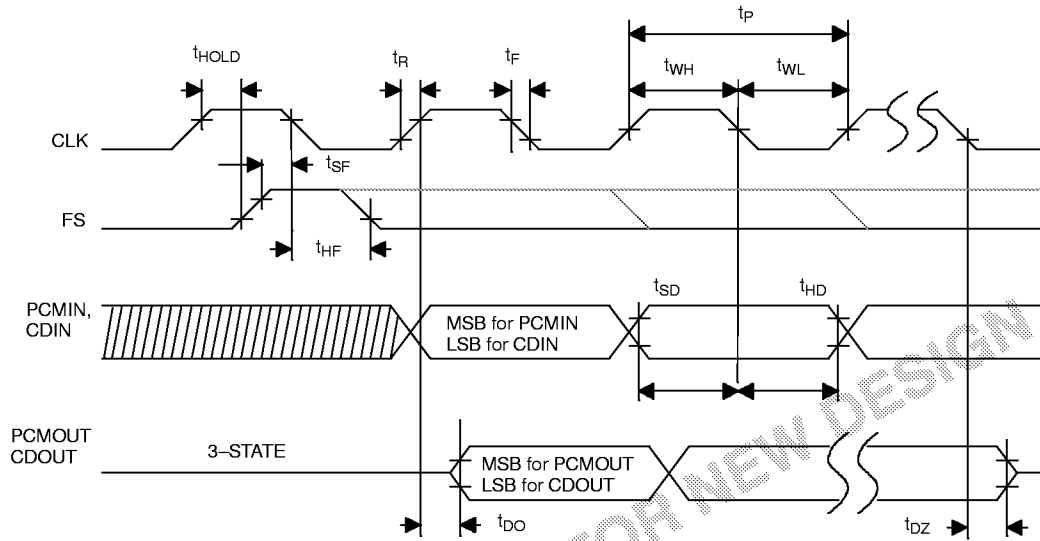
$t_P$

$t_{HOLD}$ $t_R$ $t_F$ $t_{WH}$ $t_{WL}$

CLK

$t_{SF}$

FS

$t_{HF}$

PCMIN, CDIN

$t_{SD}$ $t_{HD}$

MSB for PCMIN
LSB for CDIN

PCMOUT CDOUT

3–STATE

MSB for PCMOUT
LSB for CDOUT

$t_{DO}$ $t_{DZ}$

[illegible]OR NEW DESIGN